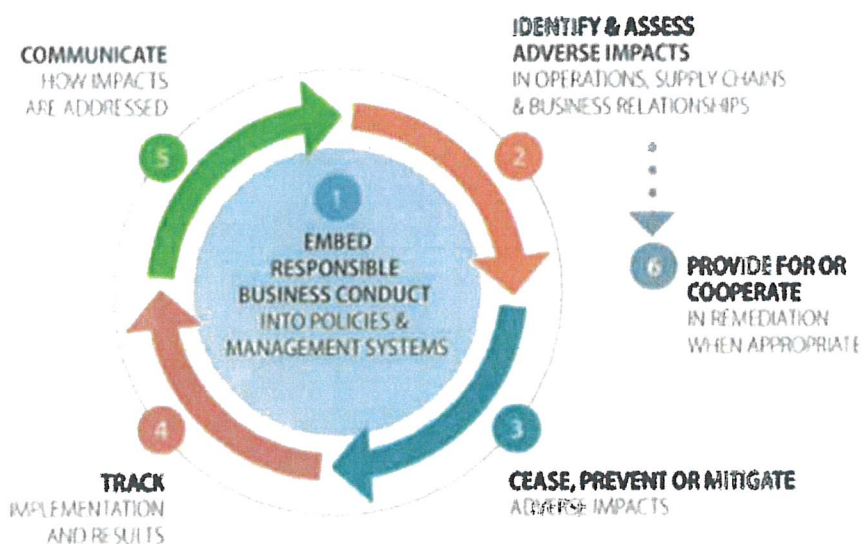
COMMUNICATE
HOW IMPACTS ARE ADDRESSED

5

IDENTIFY & ASSESS ADVERSE IMPACTS
IN OPERATIONS, SUPPLY CHAINS & BUSINESS RELATIONSHIPS

2

1

EMBED RESPONSIBLE BUSINESS CONDUCT
INTO POLICIES & MANAGEMENT SYSTEMS

6

PROVIDE FOR OR COOPERATE
IN REMEDIATION WHEN APPROPRIATE

4

3

TRACK
IMPLEMENTATION AND RESULTS

CEASE, PREVENT OR MITIGATE
ADVERSE IMPACTS